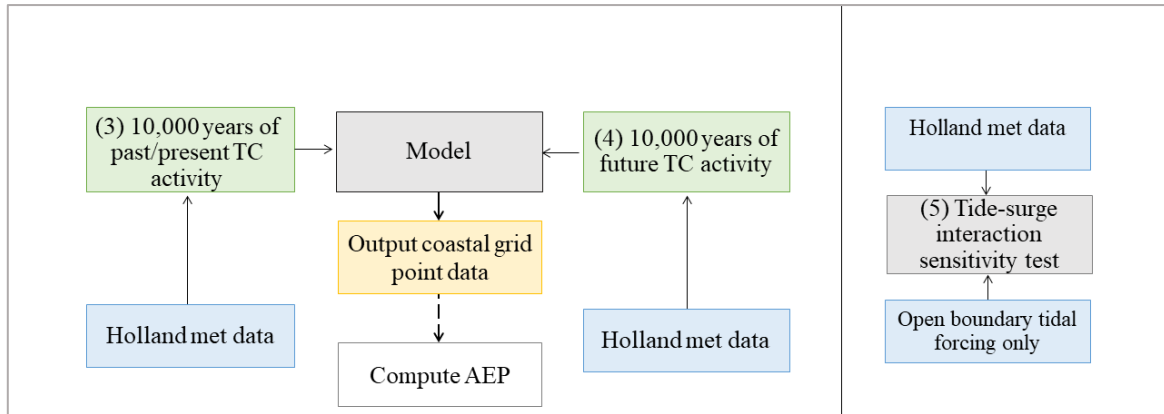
(3) 10,000 years of past/present TC activity

Model

(4) 10,000 years of future TC activity

Output coastal grid point data

Holland met data

Holland met data

Compute AEP

Holland met data

(5) Tide-surge interaction sensitivity test

Open boundary tidal forcing only